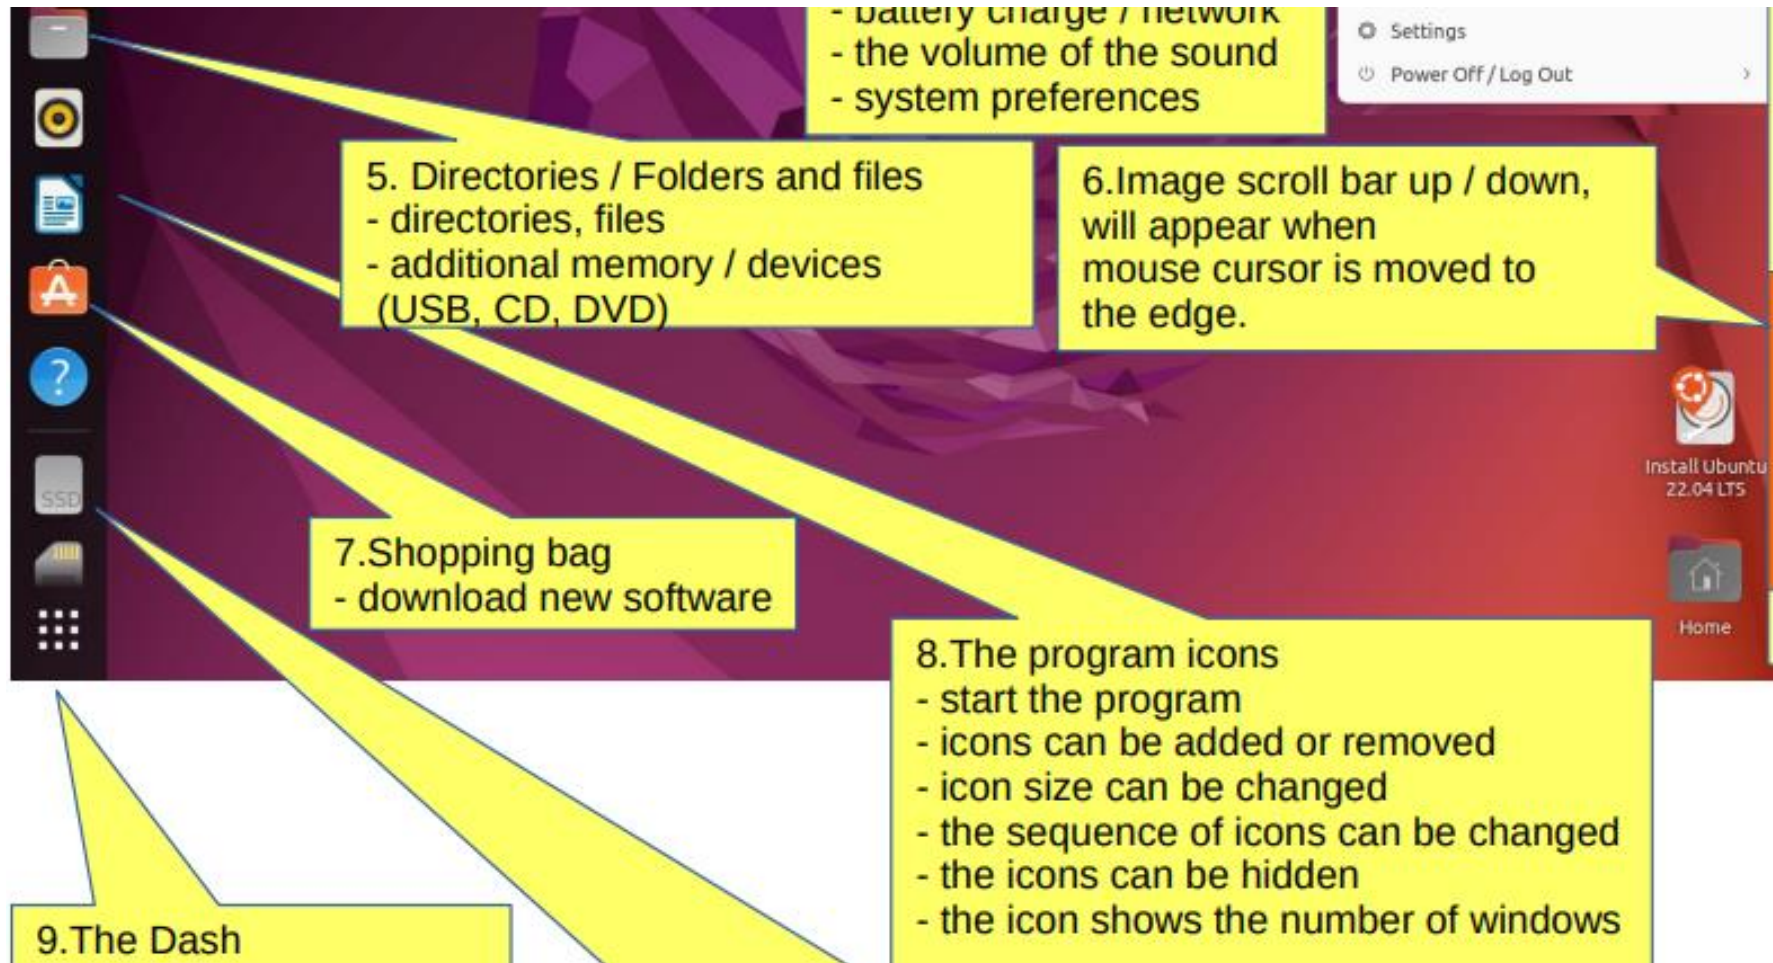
- battery charge / network
- the volume of the sound
- system preferences

Settings
Power Off / Log Out

5. Directories / Folders and files
- directories, files
- additional memory / devices (USB, CD, DVD)

6.Image scroll bar up / down, will appear when mouse cursor is moved to the edge.

SSD

Install Ubuntu 22.04 LTS

7.Shopping bag
- download new software

Home

8.The program icons
- start the program
- icons can be added or removed
- icon size can be changed
- the sequence of icons can be changed
- the icons can be hidden
- the icon shows the number of windows

9.The Dash